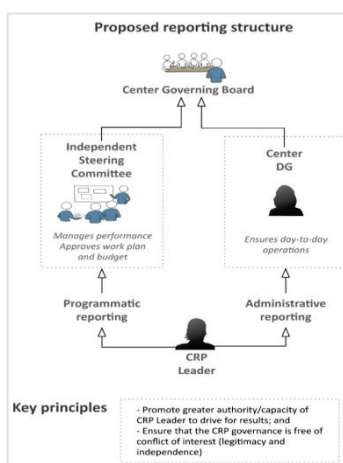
Proposed reporting structure

Center Governing Board

Independent Steering Committee

Manages performance
Approves work plan and budget

Center DG

Ensures day-to-day operations

Programmatic reporting

Administrative reporting

CRP Leader

Key principles

- Promote greater authority/capacity of CRP Leader to drive for results; and
- Ensure that the CRP governance is free of conflict of interest (legitimacy and independence)